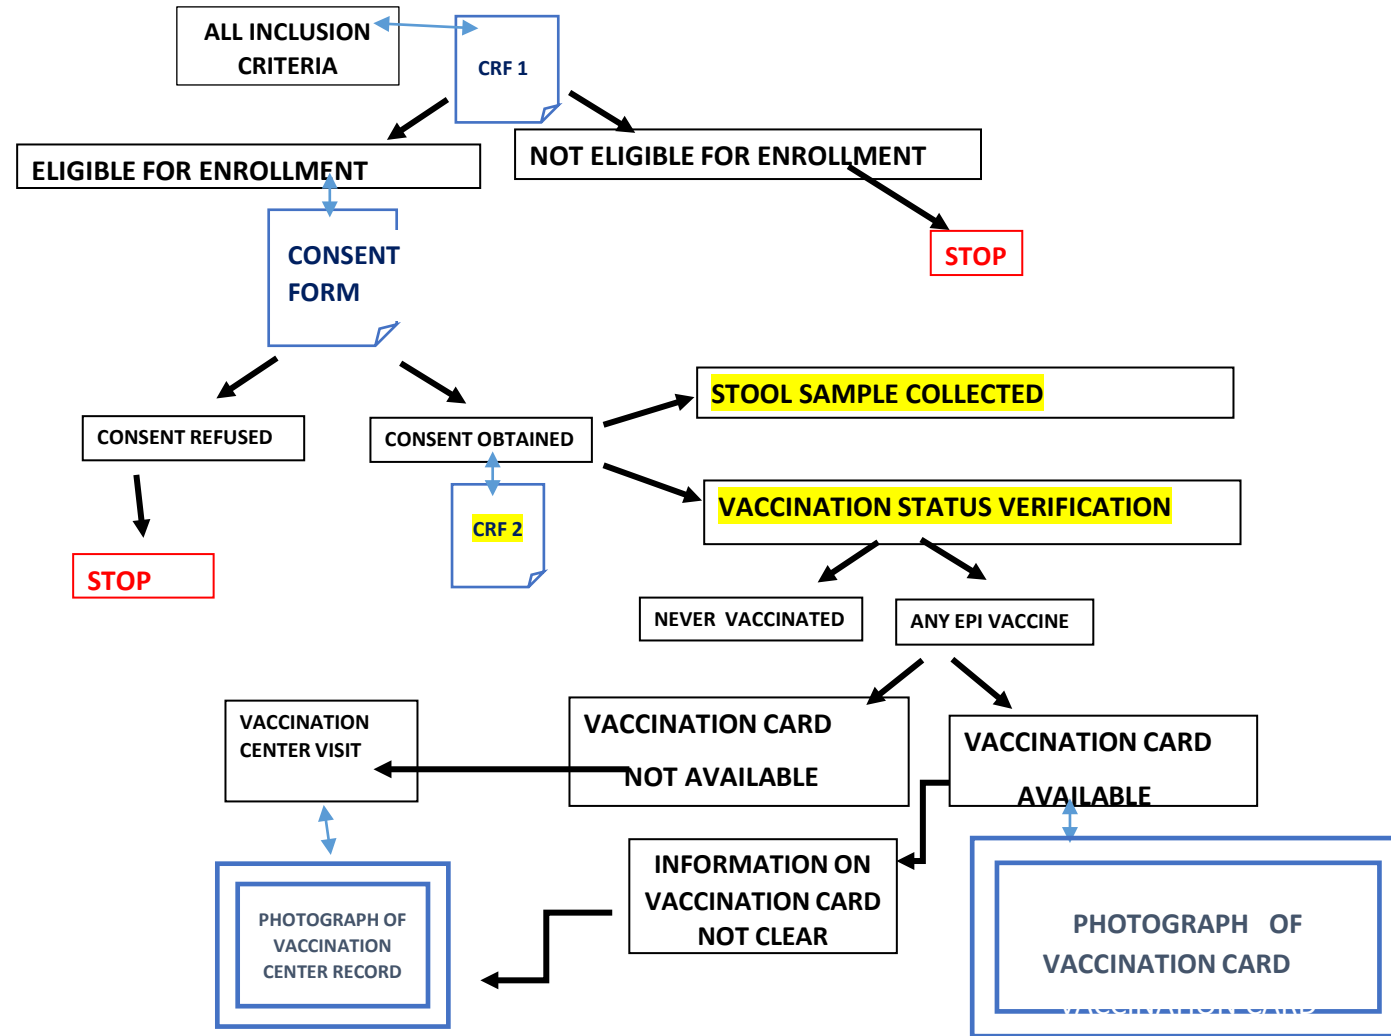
ALL INCLUSION CRITERIA

CRF 1

ELIGIBLE FOR ENROLLMENT

NOT ELIGIBLE FOR ENROLLMENT

STOP

CONSENT FORM

CONSENT REFUSED

CONSENT OBTAINED

STOOL SAMPLE COLLECTED

STOP

CRF 2

VACCINATION STATUS VERIFICATION

NEVER VACCINATED

ANY EPI VACCINE

VACCINATION CENTER VISIT

VACCINATION CARD NOT AVAILABLE

VACCINATION CARD AVAILABLE

INFORMATION ON VACCINATION CARD NOT CLEAR

PHOTOGRAPH OF VACCINATION CENTER RECORD

PHOTOGRAPH OF VACCINATION CARD

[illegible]